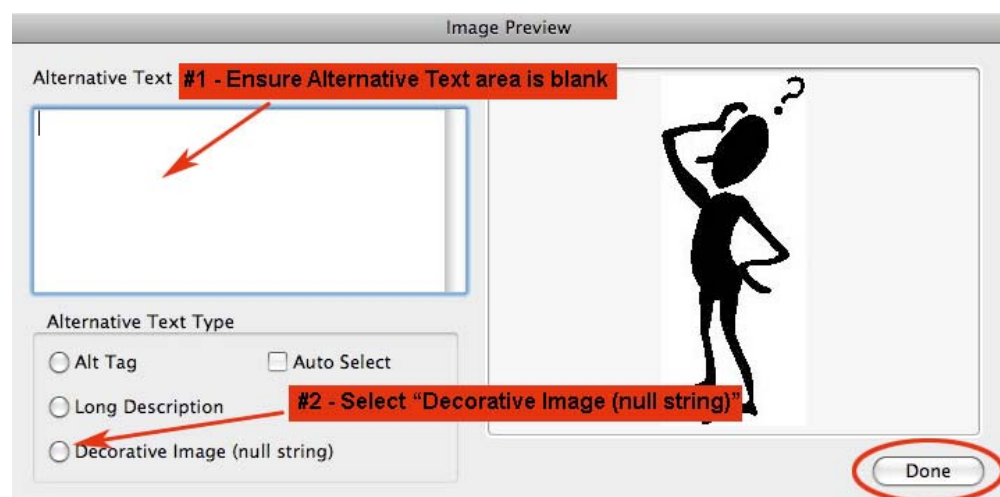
Image Preview

Alternative Text #1 - Ensure Alternative Text area is blank

Alternative Text Type

Alt Tag

Auto Select

Long Description

#2 - Select "Decorative Image (null string)"

Decorative Image (null string)

?

Done